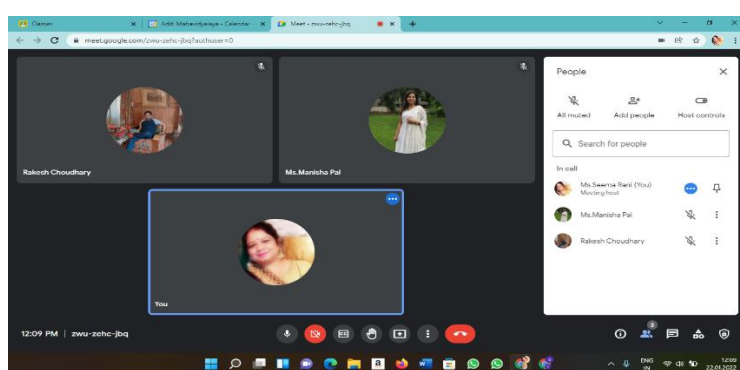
Classes | Aditi Mahavidyalaya - Calendar | Meet - zwu-zehc-jbq

meet.google.com/zwu-zehc-jbq?authuser=0

Rakesh Choudhary

Ms.Manisha Pal

You

People

All muted

Add people

Host controls

Search for people

In call

Ms.Seema Rani (You)
Meeting host

Ms.Manisha Pal

Rakesh Choudhary

12:09 PM | zwu-zehc-jbq

3

ENG IN

12:09
22.01.2022